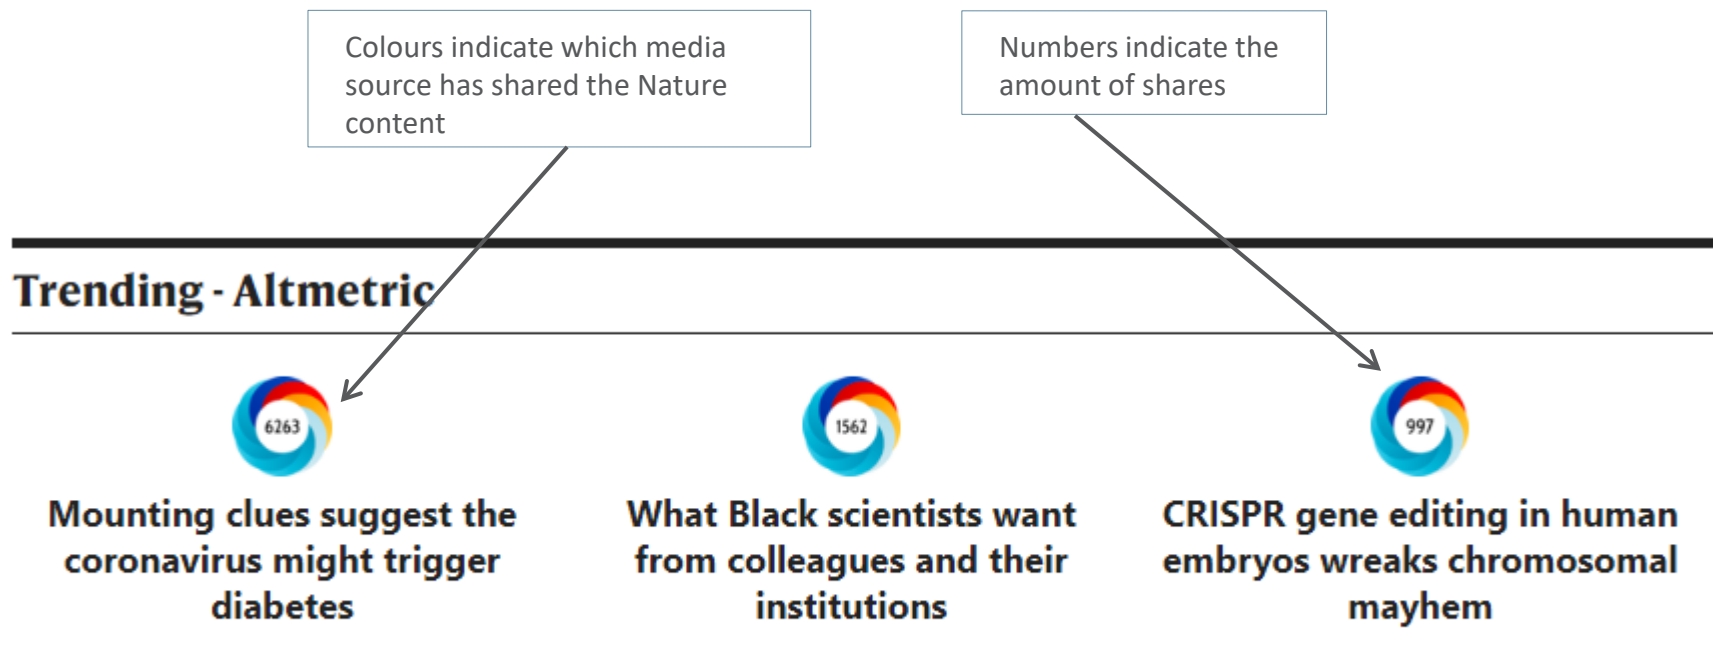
Colours indicate which media source has shared the Nature content

Numbers indicate the amount of shares

Trending - Altmetric

6263

Mounting clues suggest the coronavirus might trigger diabetes

1562

What Black scientists want from colleagues and their institutions

997

CRISPR gene editing in human embryos wreaks chromosomal mayhem